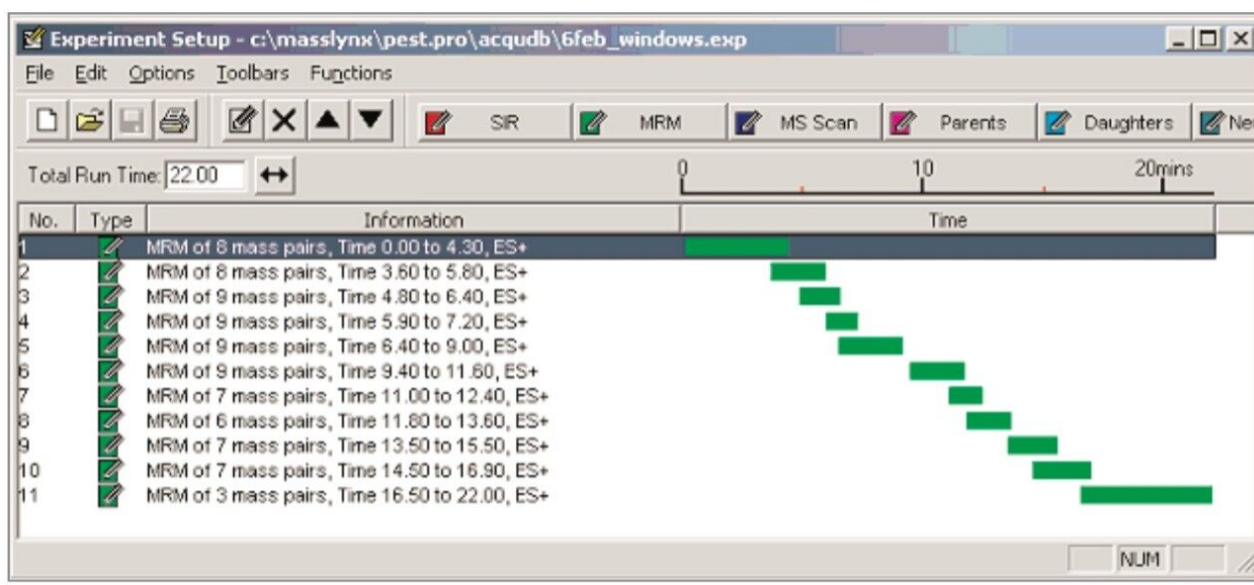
Experiment Setup - c:\masslynx\pest.pro\acqudb\6feb_windows.exp

File Edit Options Toolbars Functions

SIR MRM MS Scan Parents Daughters Ne

Total Run Time: 22.00

0 10 20mins

| No. | Type | Information | Time |
|---|---|---|---|
| 1 | | MRM of 8 mass pairs, Time 0.00 to 4.30, ES+ | |
| 2 | | MRM of 8 mass pairs, Time 3.60 to 5.80, ES+ | |
| 3 | | MRM of 9 mass pairs, Time 4.80 to 6.40, ES+ | |
| 4 | | MRM of 9 mass pairs, Time 5.90 to 7.20, ES+ | |
| 5 | | MRM of 9 mass pairs, Time 6.40 to 9.00, ES+ | |
| 6 | | MRM of 9 mass pairs, Time 9.40 to 11.60, ES+ | |
| 7 | | MRM of 7 mass pairs, Time 11.00 to 12.40, ES+ | |
| 8 | | MRM of 6 mass pairs, Time 11.80 to 13.60, ES+ | |
| 9 | | MRM of 7 mass pairs, Time 13.50 to 15.50, ES+ | |
| 10 | | MRM of 7 mass pairs, Time 14.50 to 16.90, ES+ | |
| 11 | | MRM of 3 mass pairs, Time 16.50 to 22.00, ES+ | |

NUM